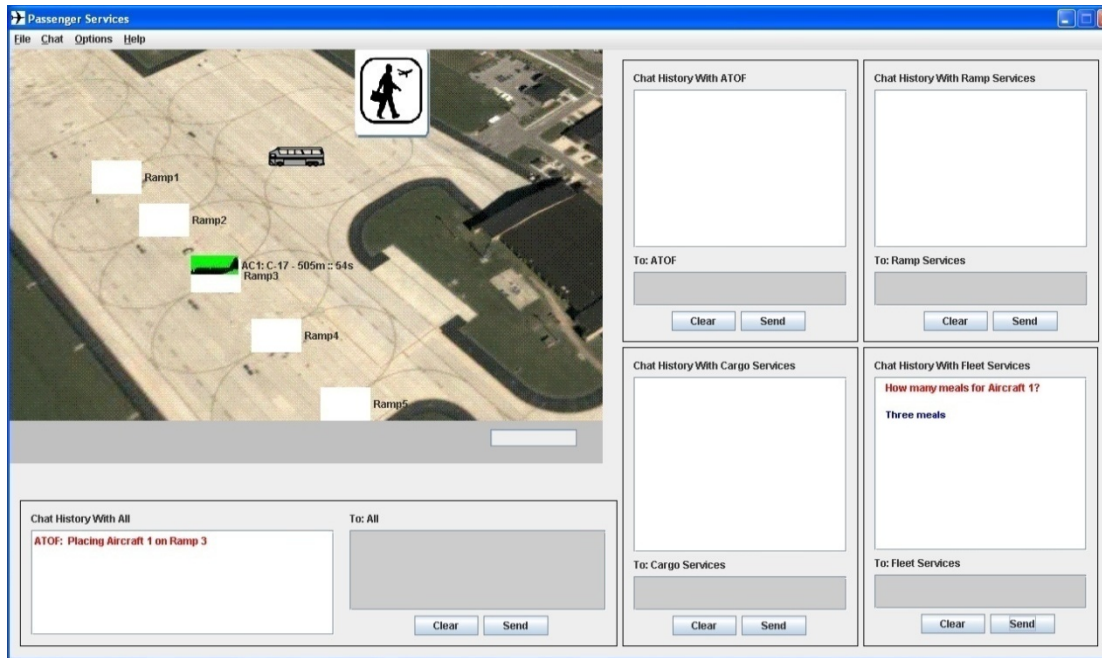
Passenger Services

File Chat Options Help

Ramp1

Ramp2

AC1: C-17 - 505m :: 54s
Ramp3

Ramp4

Ramp5

Chat History With ATOF

To: ATOF

Clear Send

Chat History With Ramp Services

To: Ramp Services

Clear Send

Chat History With Cargo Services

To: Cargo Services

Clear Send

Chat History With Fleet Services

How many meals for Aircraft 1?

Three meals

To: Fleet Services

Clear Send

Chat History With All

ATOF: Placing Aircraft 1 on Ramp 3

To: All

Clear Send